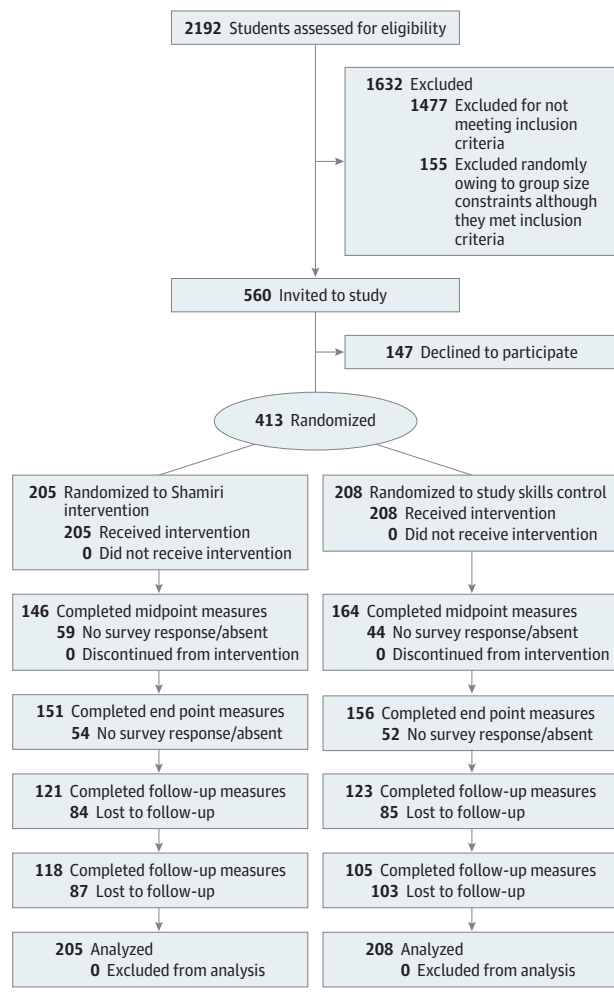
2192 Students assessed for eligibility

1632 Excluded
1477 Excluded for not meeting inclusion criteria
155 Excluded randomly owing to group size constraints although they met inclusion criteria

560 Invited to study

147 Declined to participate

413 Randomized

205 Randomized to Shamiri intervention
205 Received intervention
0 Did not receive intervention

146 Completed midpoint measures
59 No survey response/absent
0 Discontinued from intervention

151 Completed end point measures
54 No survey response/absent

121 Completed follow-up measures
84 Lost to follow-up

118 Completed follow-up measures
87 Lost to follow-up

205 Analyzed
0 Excluded from analysis

208 Randomized to study skills control
208 Received intervention
0 Did not receive intervention

164 Completed midpoint measures
44 No survey response/absent
0 Discontinued from intervention

156 Completed end point measures
52 No survey response/absent

123 Completed follow-up measures
85 Lost to follow-up

105 Completed follow-up measures
103 Lost to follow-up

208 Analyzed
0 Excluded from analysis